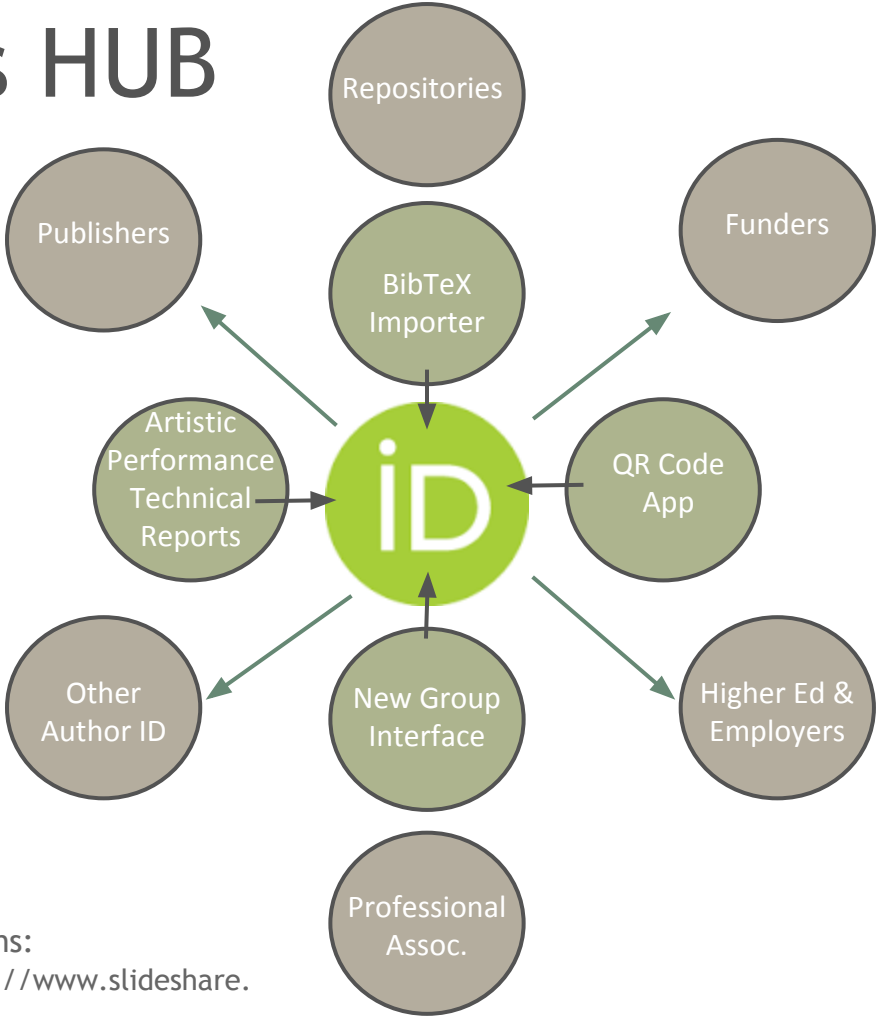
s HUB

Repositories

Publishers

Funders

BibTeX Importer

Artistic Performance Technical Reports

iD

QR Code App

Other Author ID

New Group Interface

Higher Ed & Employers

Professional Assoc.

ns:
//www.slideshare.